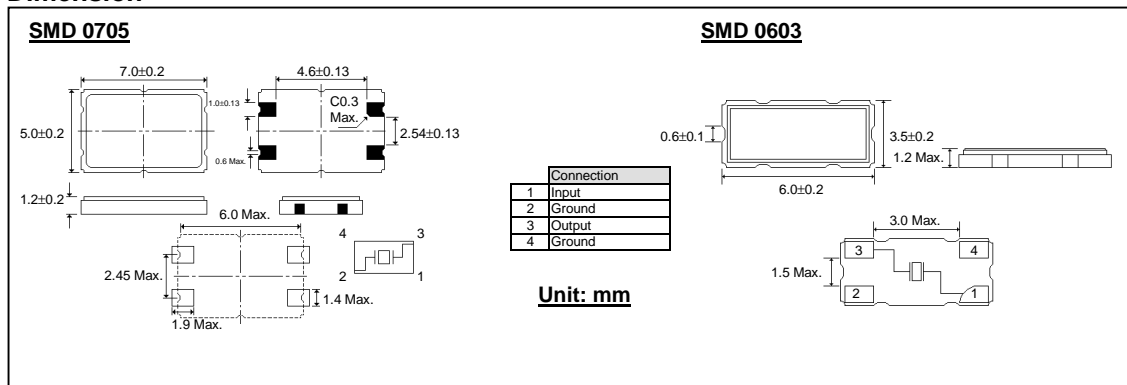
Dimension

SMD 0705

7.0±0.2

5.0±0.2

4.6±0.13

1.0±0.13

C0.3 Max.

2.54±0.13

0.6 Max.

1.2±0.2

6.0 Max.

2.45 Max.

1.4 Max.

1.9 Max.

4 3 2 1

| | Connection |
|---|---|
| 1 | Input |
| 2 | Ground |
| 3 | Output |
| 4 | Ground |

Unit: mm

SMD 0603

0.6±0.1

3.5±0.2

1.2 Max.

6.0±0.2

3.0 Max.

1.5 Max.

3 4 2 1